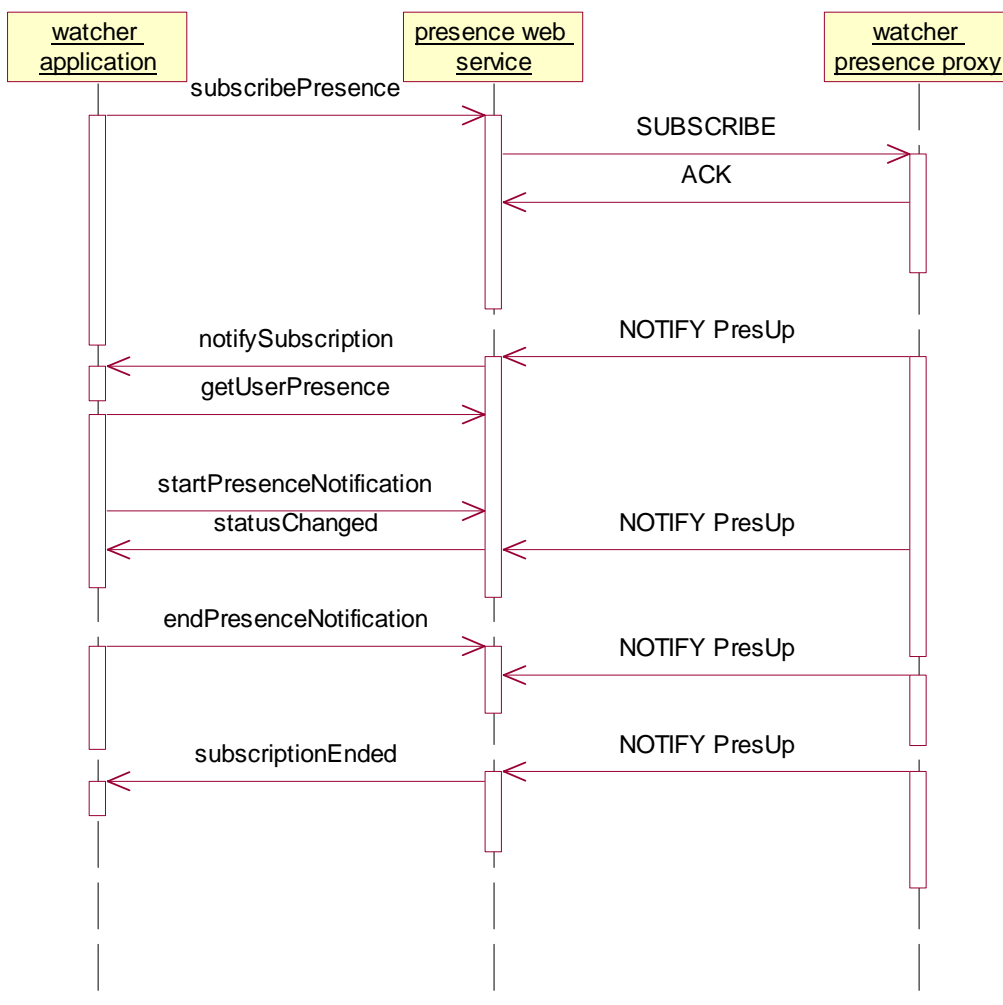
watcher application

presence web service

watcher presence proxy

subscribePresence

SUBSCRIBE

ACK

notifySubscription

NOTIFY PresUp

getUserPresence

startPresenceNotification

statusChanged

NOTIFY PresUp

endPresenceNotification

NOTIFY PresUp

subscriptionEnded

NOTIFY PresUp